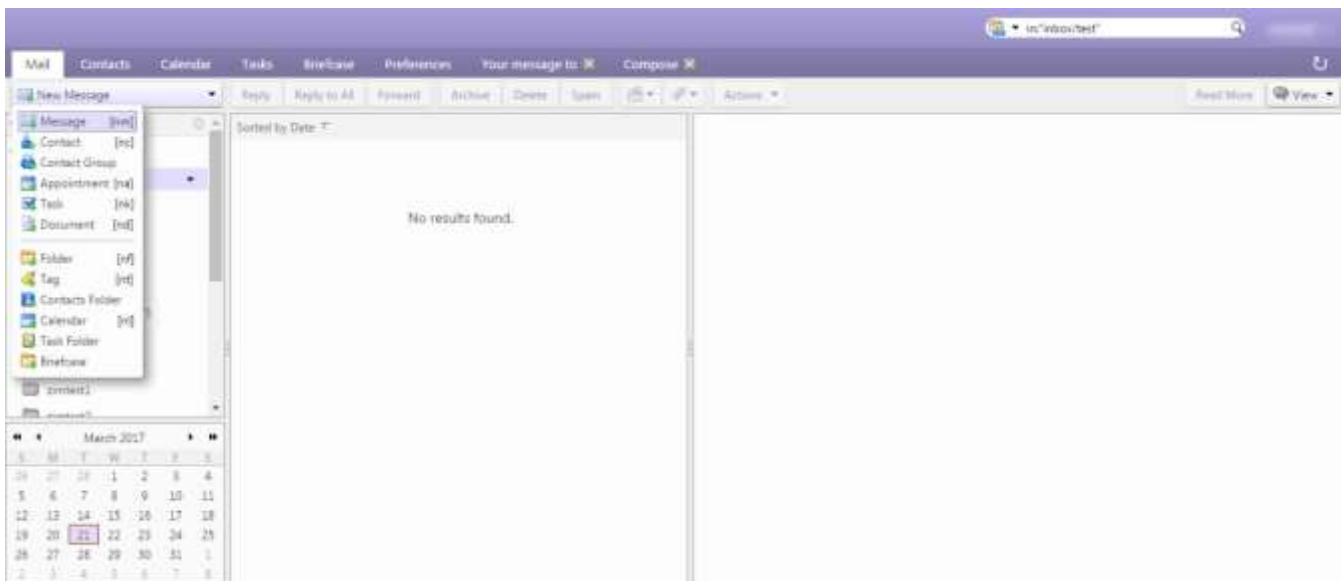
in:"inbox/test"

Mail Contacts Calendar Tasks Briefcase Preferences Your message to ✕ Compose ✕

New Message

Reply Reply to All Forward Archive Delete Spam Actions

Read More View

Message [nm]
Contact [nc]
Contact Group
Appointment [na]
Task [nk]
Document [nd]
Folder [nf]
Tag [nt]
Contacts Folder
Calendar [nl]
Task Folder
Briefcase

contact1

Sorted by Date

No results found.

March 2017

| S | M | T | W | T | F | S |
|---|---|---|---|---|---|---|
| 26 | 27 | 28 | 1 | 2 | 3 | 4 |
| 5 | 6 | 7 | 8 | 9 | 10 | 11 |
| 12 | 13 | 14 | 15 | 16 | 17 | 18 |
| 19 | 20 | 21 | 22 | 23 | 24 | 25 |
| 26 | 27 | 28 | 29 | 30 | 31 | 1 |
| 2 | 3 | 4 | 5 | 6 | 7 | 8 |